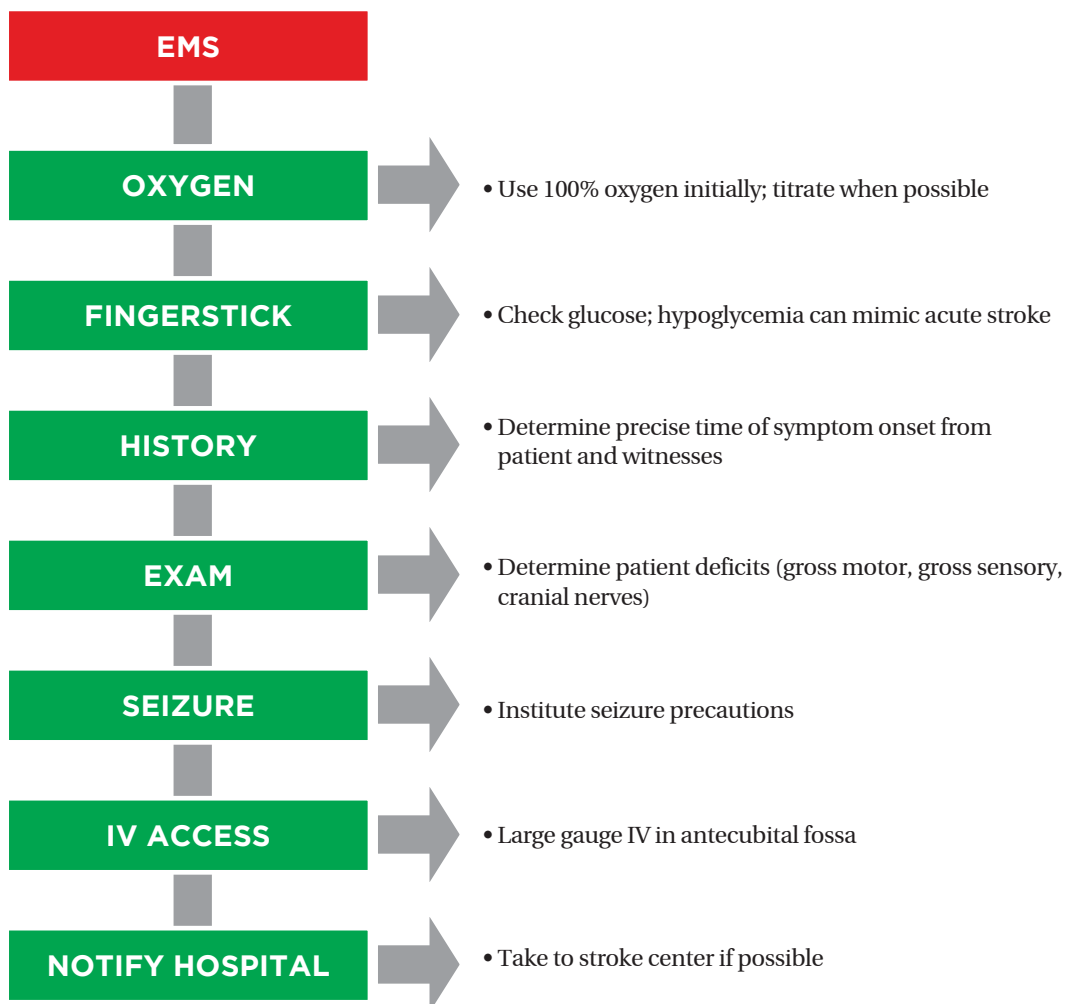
EMS

OXYGEN

• Use 100% oxygen initially; titrate when possible

FINGERSTICK

• Check glucose; hypoglycemia can mimic acute stroke

HISTORY

• Determine precise time of symptom onset from patient and witnesses

EXAM

• Determine patient deficits (gross motor, gross sensory, cranial nerves)

SEIZURE

• Institute seizure precautions

IV ACCESS

• Large gauge IV in antecubital fossa

NOTIFY HOSPITAL

• Take to stroke center if possible